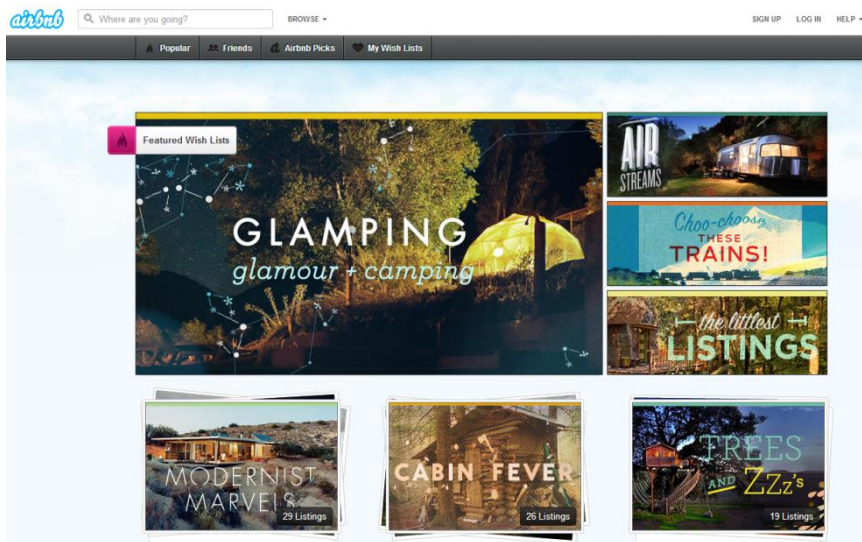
airbnb

Where are you going?

BROWSE ▾

SIGN UP LOG IN HELP ▾

Popular Friends Airbnb Picks My Wish Lists

Featured Wish Lists

GLAMPING
glamour + camping

AIR STREAMS

Choo-choose THESE TRAINS!

the littlest LISTINGS

MODERNIST MARVELS
29 Listings

CABIN FEVER
26 Listings

TREES AND ZZz's
19 Listings